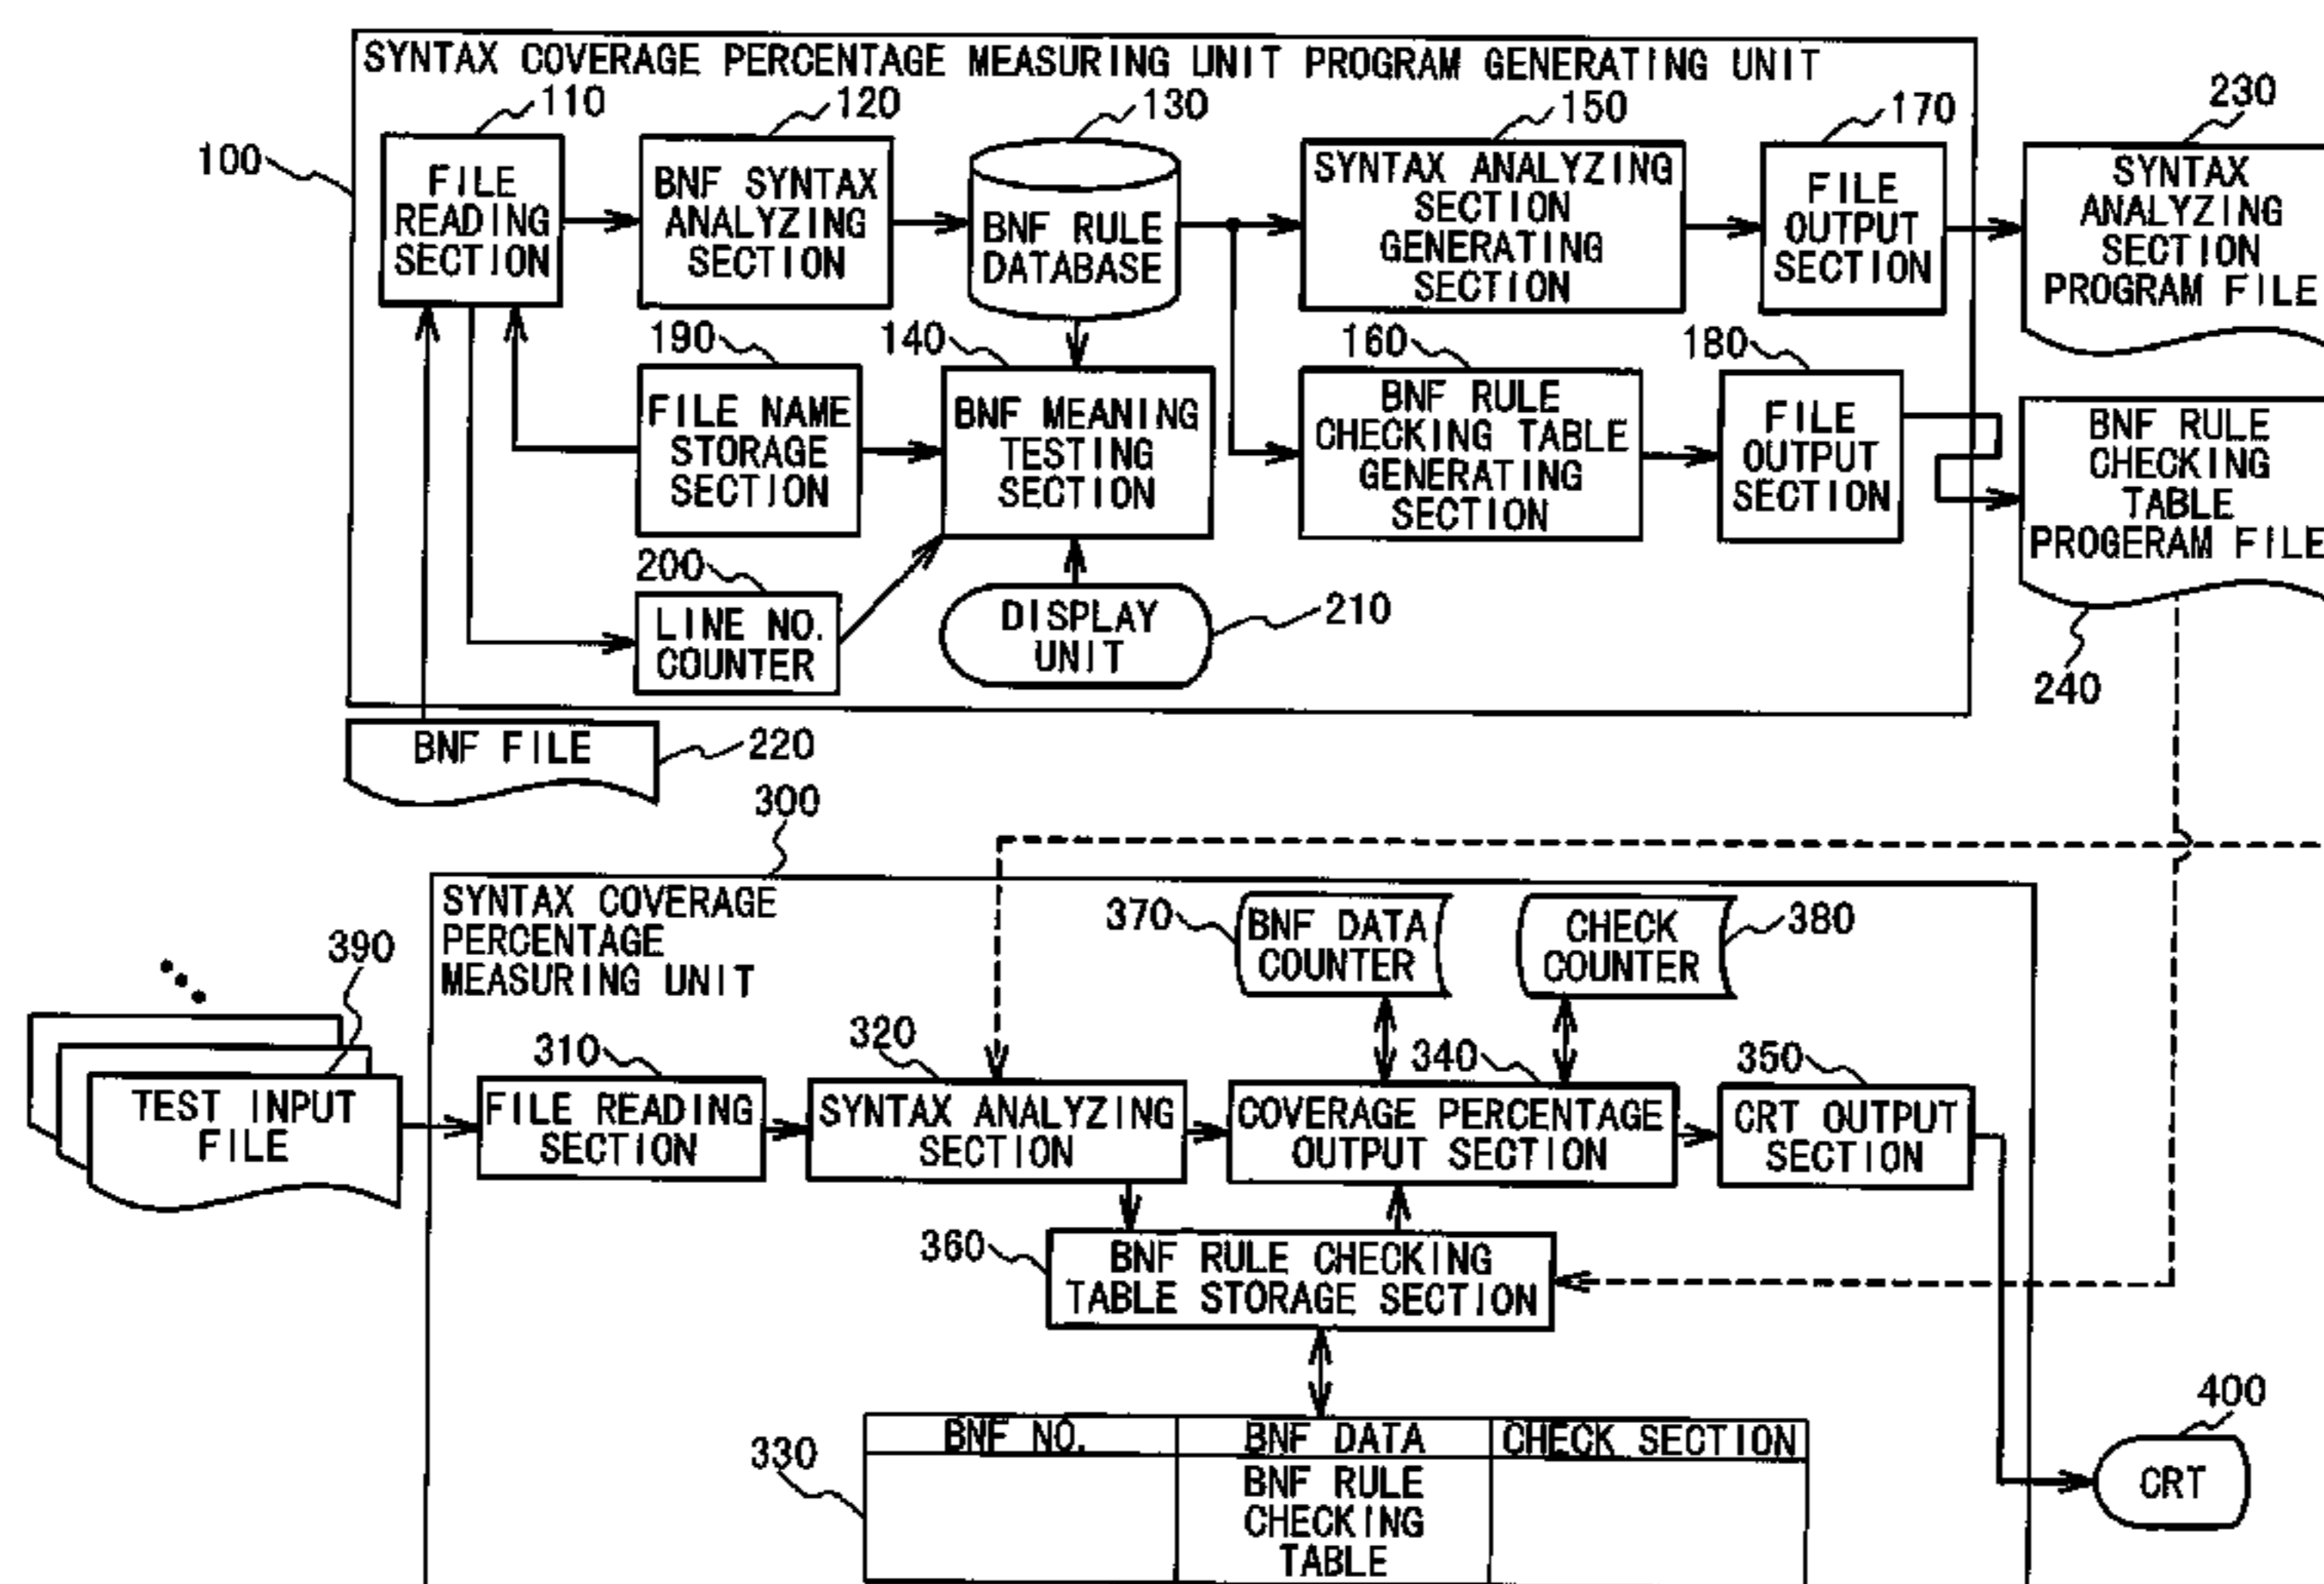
SYNTAX COVERAGE PERCENTAGE MEASURING UNIT PROGRAM GENERATING UNIT

100

110
FILE READING SECTION

120
BNF SYNTAX ANALYZING SECTION

130
BNF RULE DATABASE

150
SYNTAX ANALYZING SECTION GENERATING SECTION

170
FILE OUTPUT SECTION

230
SYNTAX ANALYZING SECTION PROGRAM FILE

190
FILE NAME STORAGE SECTION

140
BNF MEANING TESTING SECTION

160
BNF RULE CHECKING TABLE GENERATING SECTION

180
FILE OUTPUT SECTION

BNF RULE CHECKING TABLE PROGERAM FILE

200
LINE NO. COUNTER

DISPLAY UNIT
210

240

BNF FILE
220

300

SYNTAX COVERAGE PERCENTAGE MEASURING UNIT

370
BNF DATA COUNTER

CHECK COUNTER
380

390
TEST INPUT FILE

310
FILE READING SECTION

320
SYNTAX ANALYZING SECTION

340
COVERAGE PERCENTAGE OUTPUT SECTION

350
CRT OUTPUT SECTION

360
BNF RULE CHECKING TABLE STORAGE SECTION

400
CRT

330

| BNF NO. | BNF DATA | CHECK SECTION |
|---|---|---|
| | BNF RULE CHECKING TABLE | |